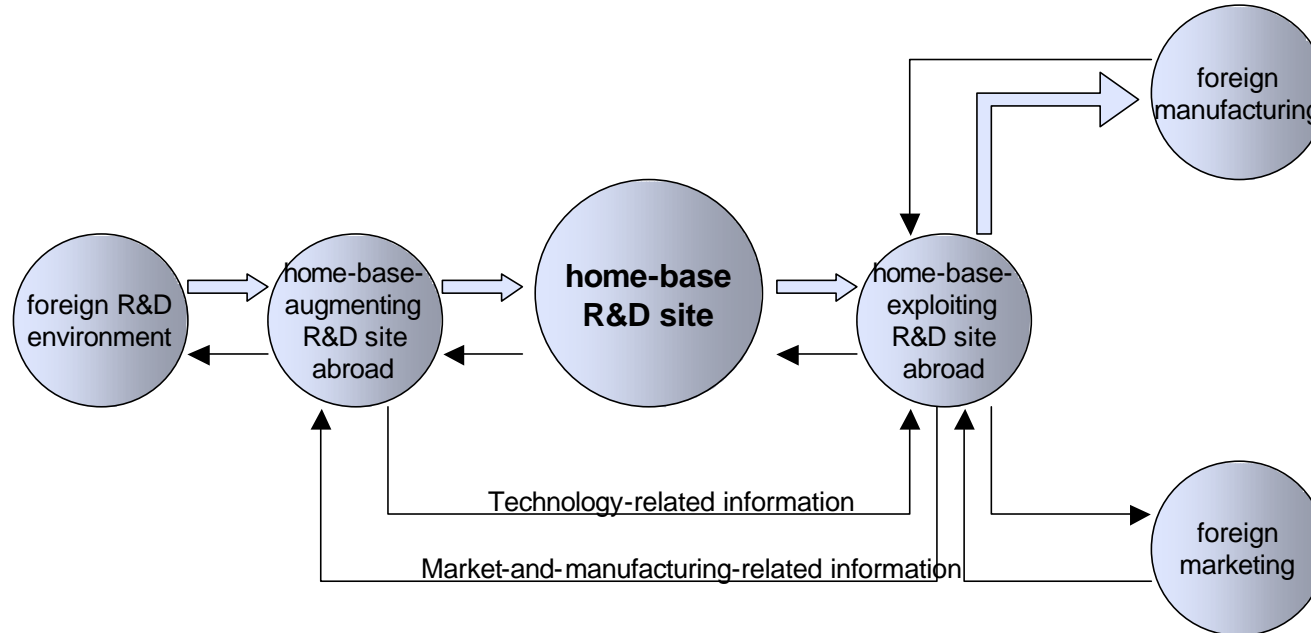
foreign manufacturing

foreign R&D environment

home-base-augmenting R&D site abroad

home-base R&D site

home-base-exploiting R&D site abroad

Technology-related information

Market-and-manufacturing-related information

foreign marketing